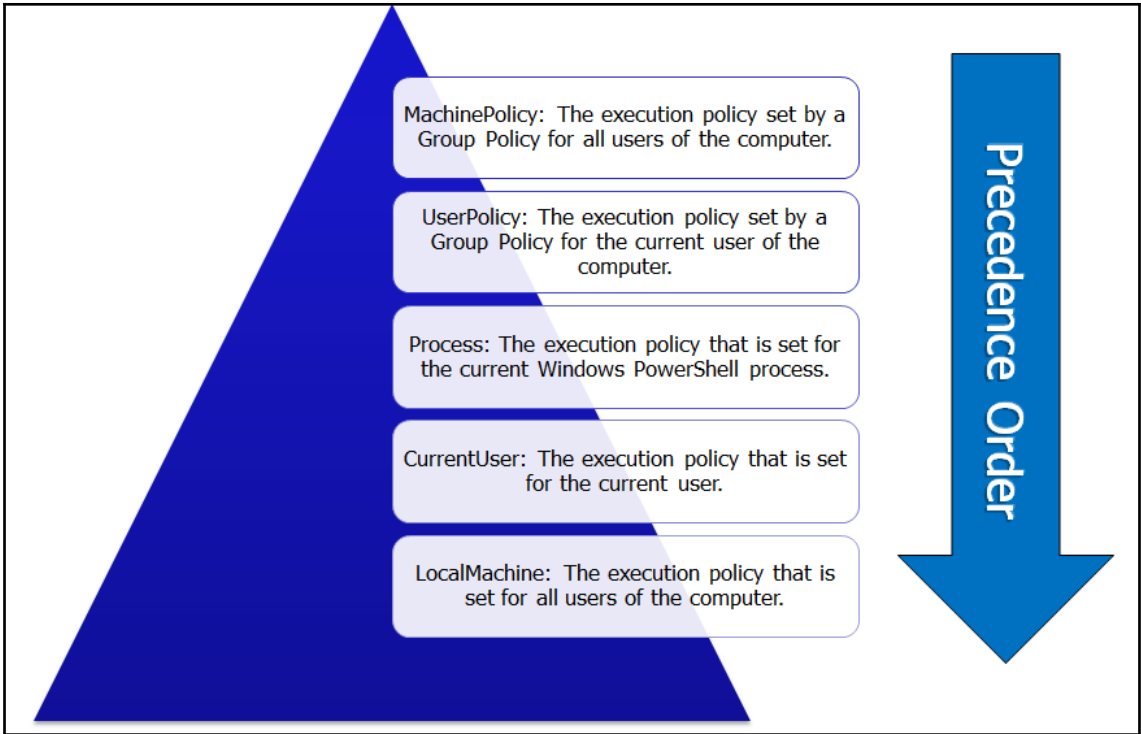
MachinePolicy: The execution policy set by a Group Policy for all users of the computer.

UserPolicy: The execution policy set by a Group Policy for the current user of the computer.

Process: The execution policy that is set for the current Windows PowerShell process.

CurrentUser: The execution policy that is set for the current user.

LocalMachine: The execution policy that is set for all users of the computer.

Precedence Order